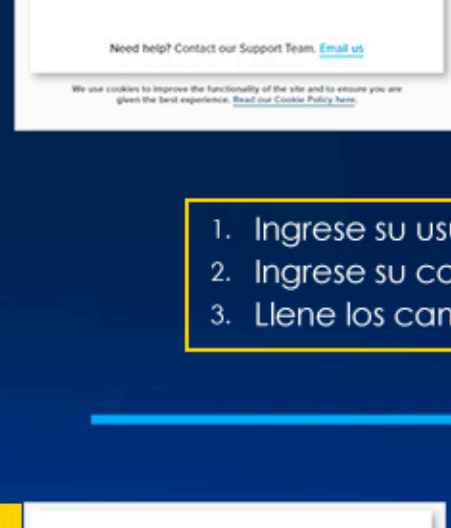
Need help? Contact our Support Team. Email us

We use cookies to improve the functionality of the site and to ensure you are given the best experience. Read our Cookie Policy here.

1. Ingrese su us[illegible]
2. Ingrese su co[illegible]
3. Llene los can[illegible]